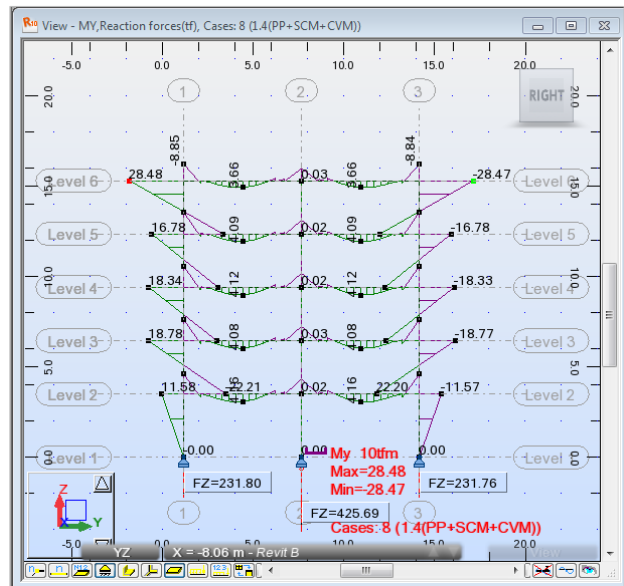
View - MY,Reaction forces(tf), Cases: 8 (1.4(PP+SCM+CVM))

-5.0 0.0 5.0 10.0 15.0 20.0

1 2 3

RIGHT

20.0 20.0

-8.85 -8.84

28.48 3.66 0.03 3.66 -28.47

Level 6 Level 6

15.0 15.0

16.78 4.09 0.02 4.09 -16.78

Level 5 Level 5

18.34 4.12 0.02 4.12 -18.33

10.0 10.0

Level 4 Level 4

18.78 4.08 0.03 4.08 -18.77

Level 3 Level 3

5.0 5.0

11.58 2.16 22.21 0.02 2.16 22.20 -11.57

Level 2 Level 2

0.00 0.00 0.00

Level 1 Level 1

0.0 0.0

My 10tfm
Max=28.48
Min=-28.47

FZ=231.80 FZ=231.76

Z
Y

1 2 3

FZ=425.69
Cases: 8 (1.4(PP+SCM+CVM))

-5.0 0.0 5.0 10.0 15.0 20.0

YZ X = -8.06 m - Revit B View